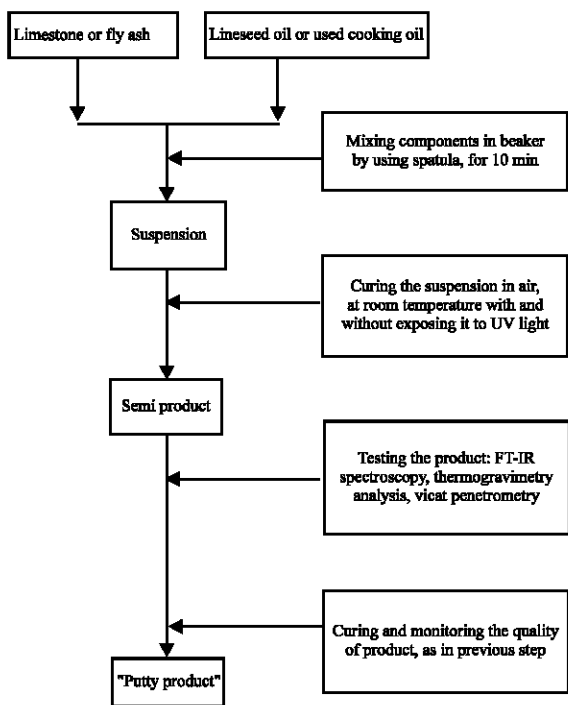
Limestone or fly ash

Lineseed oil or used cooking oil

Mixing components in beaker by using spatula, for 10 min

Suspension

Curing the suspension in air, at room temperature with and without exposing it to UV light

Semi product

Testing the product: FT-IR spectroscopy, thermogravimetry analysis, vicat penetrometry

Curing and monitoring the quality of product, as in previous step

"Putty product"